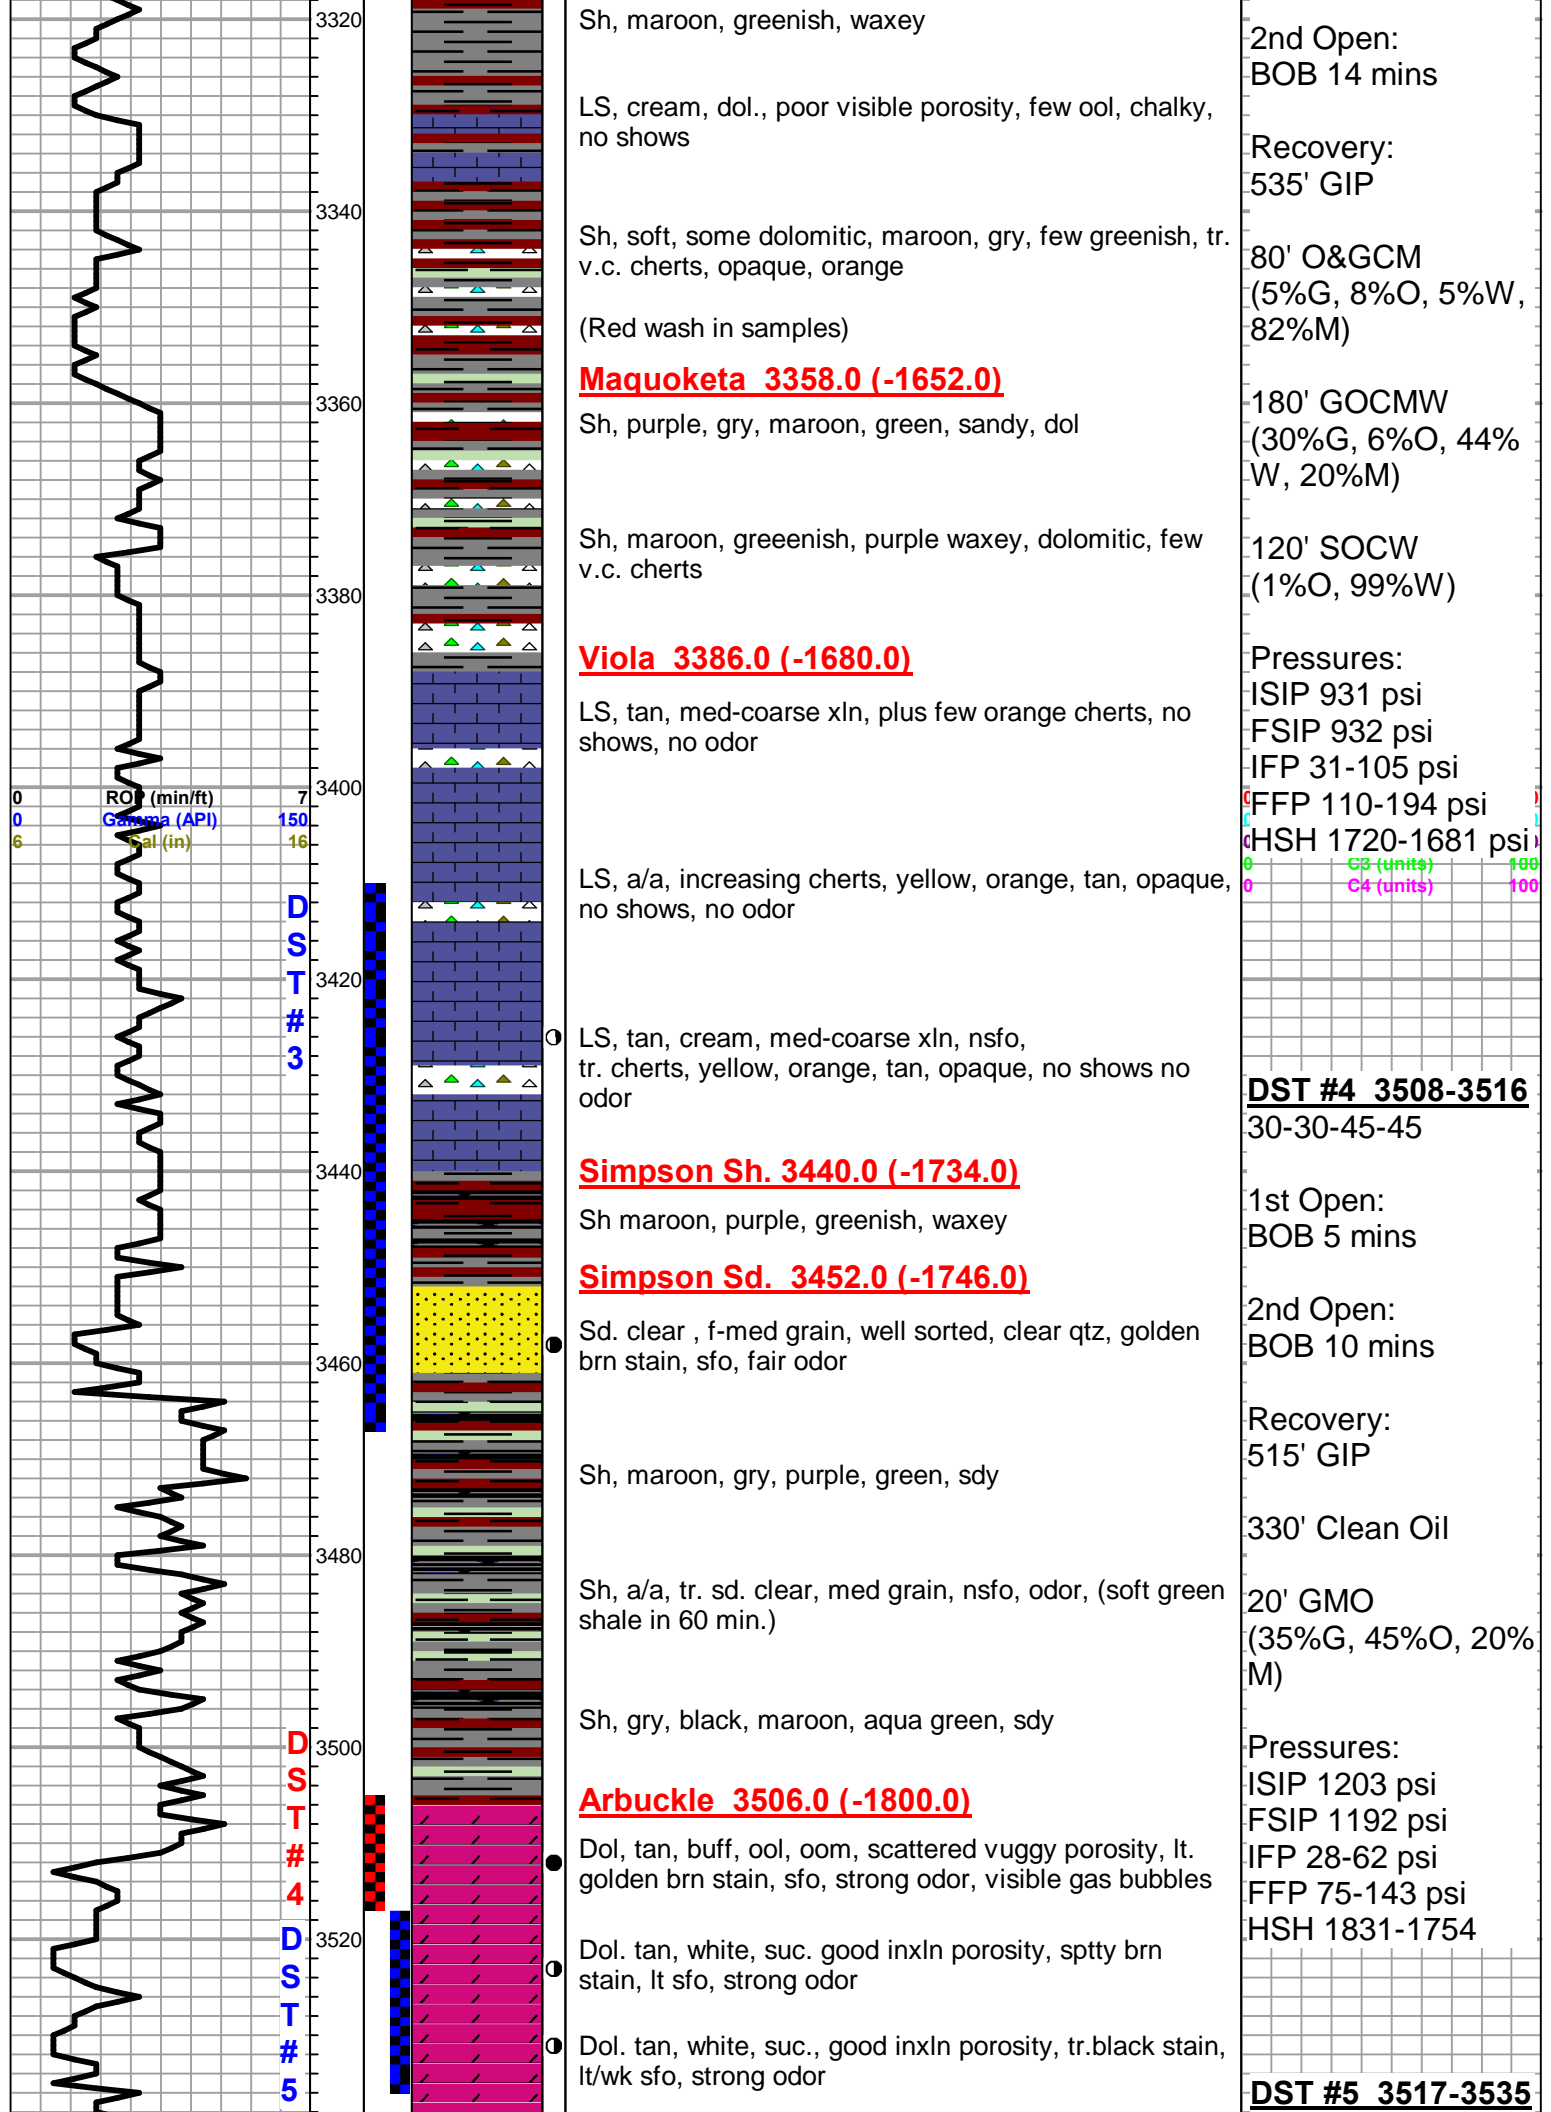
3320
3340
3360
3380
3400
3420
3440
3460
3480
3500
3520

0 ROP (min/ft) 7
0 Gamma (API) 150
6 Cal (in) 16

D
S
T
#
3

D
S
T
#
4

D
S
T
#
5

Sh, maroon, greenish, waxey

LS, cream, dol., poor visible porosity, few ool, chalky, no shows

Sh, soft, some dolomitic, maroon, gry, few greenish, tr. v.c. cherts, opaque, orange

(Red wash in samples)

Maquoketa 3358.0 (-1652.0)

Sh, purple, gry, maroon, green, sandy, dol

Sh, maroon, greeenish, purple waxey, dolomitic, few v.c. cherts

Viola 3386.0 (-1680.0)

LS, tan, med-coarse xln, plus few orange cherts, no shows, no odor

LS, a/a, increasing cherts, yellow, orange, tan, opaque, no shows, no odor

LS, tan, cream, med-coarse xln, nsfo, tr. cherts, yellow, orange, tan, opaque, no shows no odor

Simpson Sh. 3440.0 (-1734.0)

Sh maroon, purple, greenish, waxey

Simpson Sd. 3452.0 (-1746.0)

Sd. clear , f-med grain, well sorted, clear qtz, golden brn stain, sfo, fair odor

Sh, maroon, gry, purple, green, sdy

Sh, a/a, tr. sd. clear, med grain, nsfo, odor, (soft green shale in 60 min.)

Sh, gry, black, maroon, aqua green, sdy

Arbuckle 3506.0 (-1800.0)

Dol, tan, buff, ool, oom, scattered vuggy porosity, lt. golden brn stain, sfo, strong odor, visible gas bubbles

Dol. tan, white, suc. good inxln porosity, sptty brn stain, lt sfo, strong odor

Dol. tan, white, suc., good inxln porosity, tr.black stain, lt/wk sfo, strong odor

2nd Open:
BOB 14 mins

Recovery:
535' GIP

80' O&GCM
(5%G, 8%O, 5%W, 82%M)

180' GOCMW
(30%G, 6%O, 44% W, 20%M)

120' SOCW
(1%O, 99%W)

Pressures:
ISIP 931 psi
FSIP 932 psi
IFP 31-105 psi
FFP 110-194 psi
HSH 1720-1681 psi

0 C3 (units) 100
0 C4 (units) 100

DST #4 3508-3516
30-30-45-45

1st Open:
BOB 5 mins

2nd Open:
BOB 10 mins

Recovery:
515' GIP

330' Clean Oil

20' GMO
(35%G, 45%O, 20% M)

Pressures:
ISIP 1203 psi
FSIP 1192 psi
IFP 28-62 psi
FFP 75-143 psi
HSH 1831-1754

DST #5 3517-3535